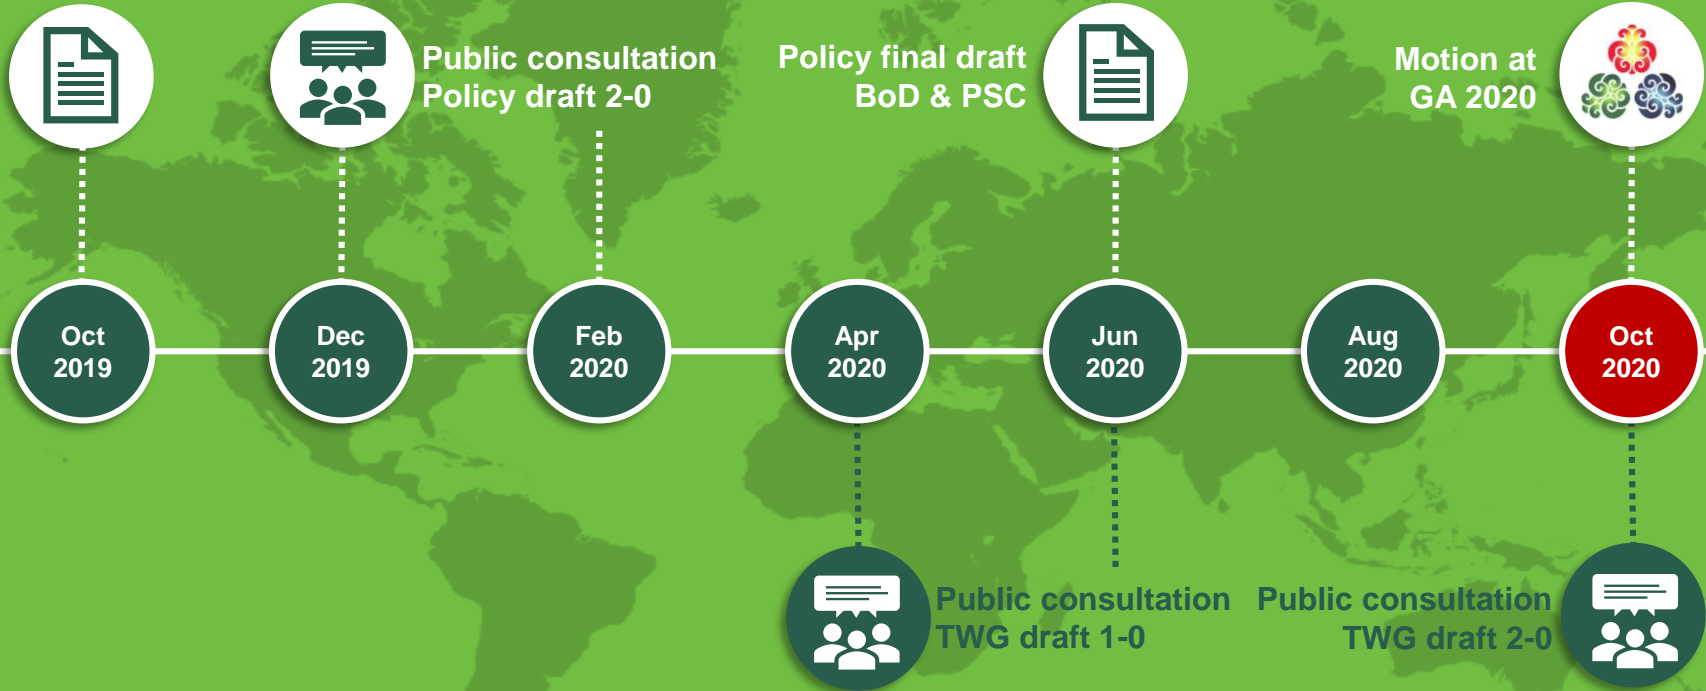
Public consultation
Policy draft 2-0

Policy final draft
BoD & PSC

Motion at
GA 2020

Oct 2019

Dec 2019

Feb 2020

Apr 2020

Jun 2020

Aug 2020

Oct 2020

Public consultation
TWG draft 1-0

Public consultation
TWG draft 2-0